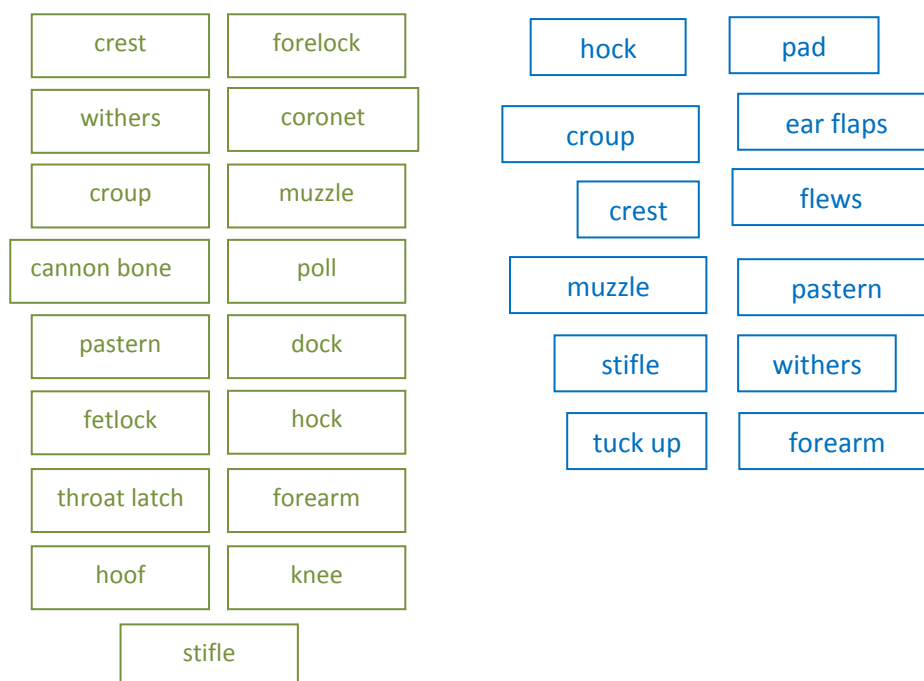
crest
forelock
withers
coronet
croup
muzzle
cannon bone
poll
pastern
dock
fetlock
hock
throat latch
forearm
hoof
knee
stifle

hock
pad
croup
ear flaps
crest
flews
muzzle
pastern
stifle
withers
tuck up
forearm